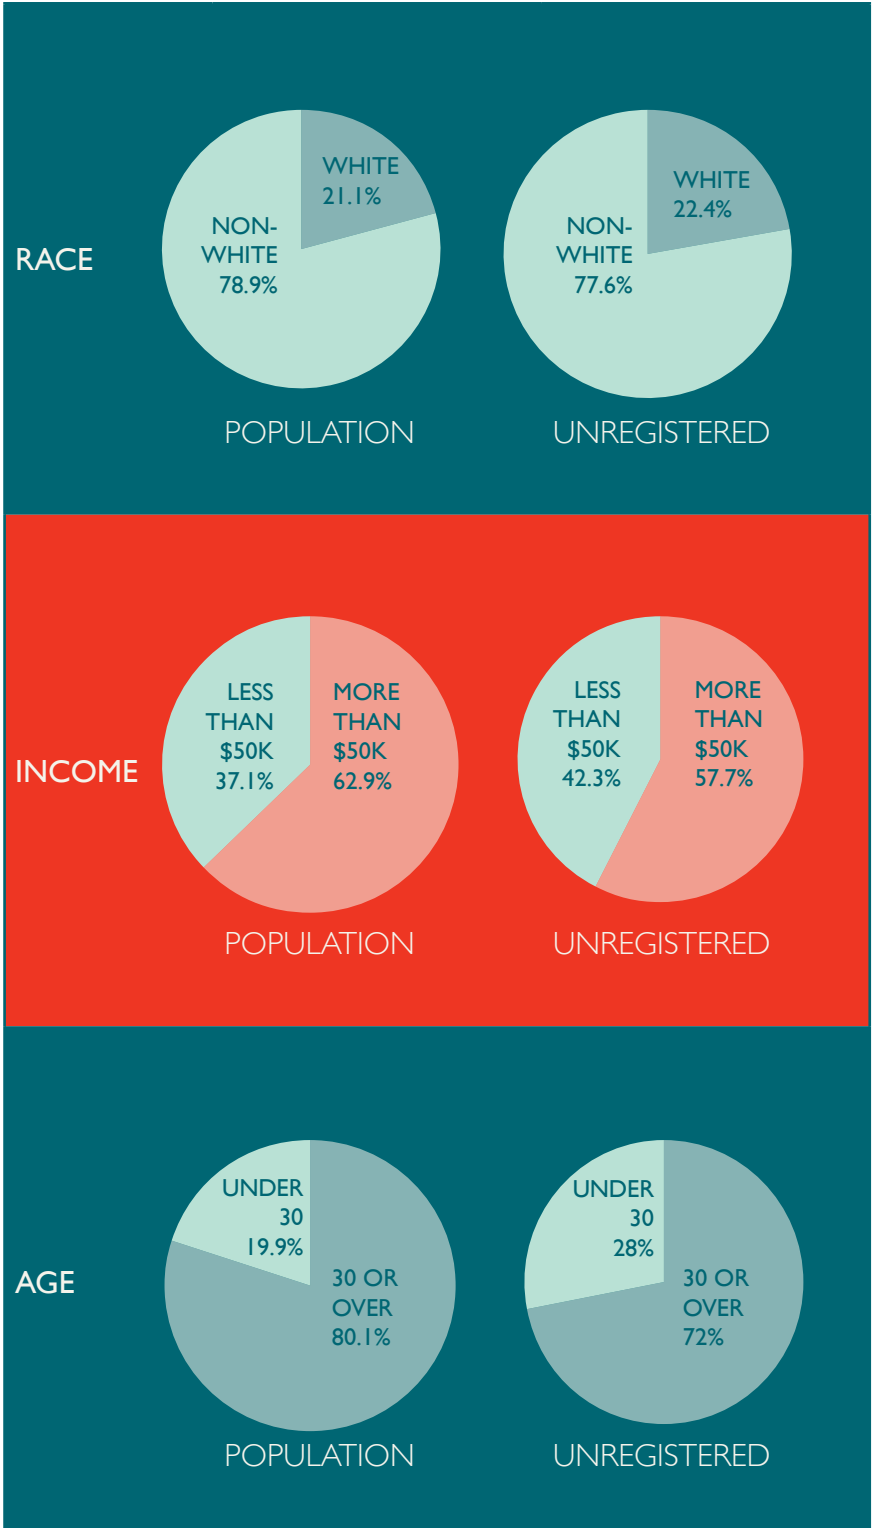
RACE

WHITE 21.1%
NON-WHITE 78.9%
POPULATION

WHITE 22.4%
NON-WHITE 77.6%
UNREGISTERED

INCOME

LESS THAN $50K 37.1%
MORE THAN $50K 62.9%
POPULATION

LESS THAN $50K 42.3%
MORE THAN $50K 57.7%
UNREGISTERED

AGE

UNDER 30 19.9%
30 OR OVER 80.1%
POPULATION

UNDER 30 28%
30 OR OVER 72%
UNREGISTERED